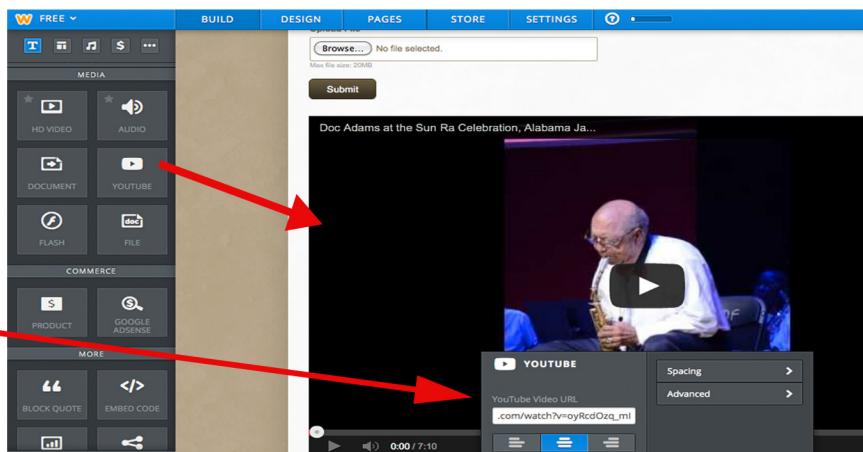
FREE

BUILD
DESIGN
PAGES
STORE
SETTINGS

MEDIA

HD VIDEO
AUDIO
DOCUMENT
YOUTUBE
FLASH
FILE

COMMERCE

PRODUCT
GOOGLE ADSENSE

MORE

BLOCK QUOTE
EMBED CODE

Browse... No file selected.
Max file size: 20MB
Submit

Doc Adams at the Sun Ra Celebration, Alabama Ja...

YOUTUBE
YouTube Video URL
.com/watch?v=oyRcdOzq_mI
Spacing
Advanced

0:00 / 7:10